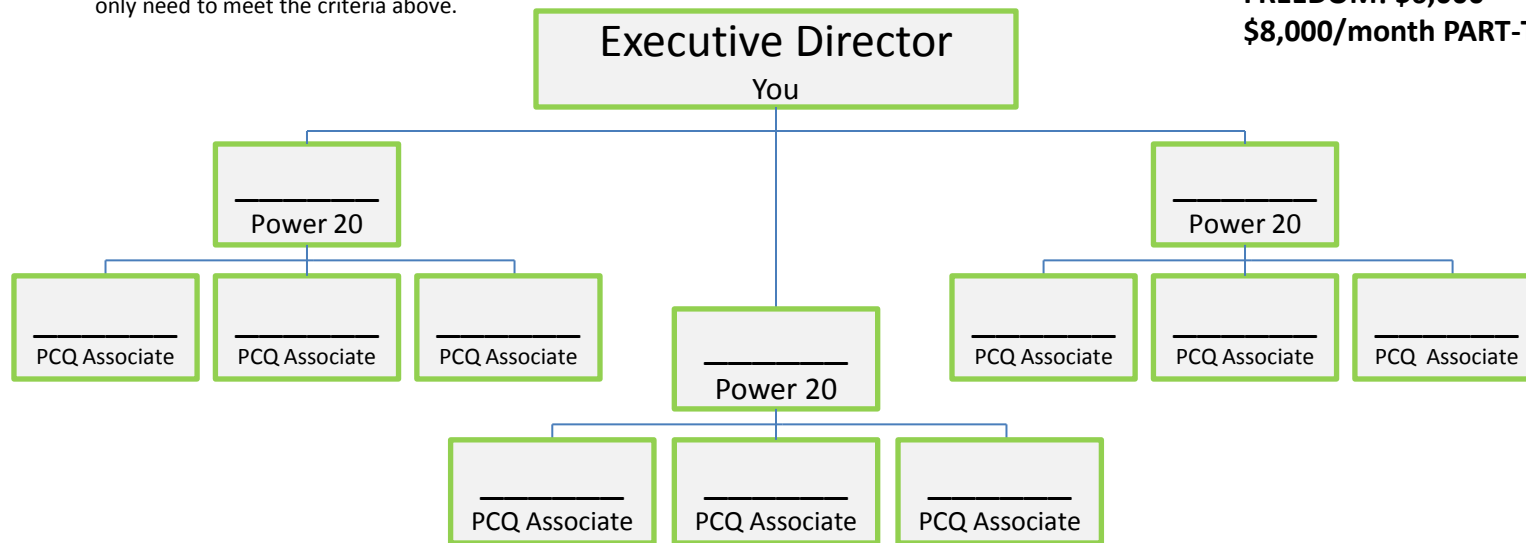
only need to meet the criteria above.

FREEDOM: $6,000 -
$8,000/month PART-T

Executive Director
You

________
Power 20

________
Power 20

________
PCQ Associate

________
PCQ Associate

________
PCQ Associate

________
Power 20

________
PCQ Associate

________
PCQ Associate

________
PCQ Associate

________
PCQ Associate

________
PCQ Associate

________
PCQ Associate